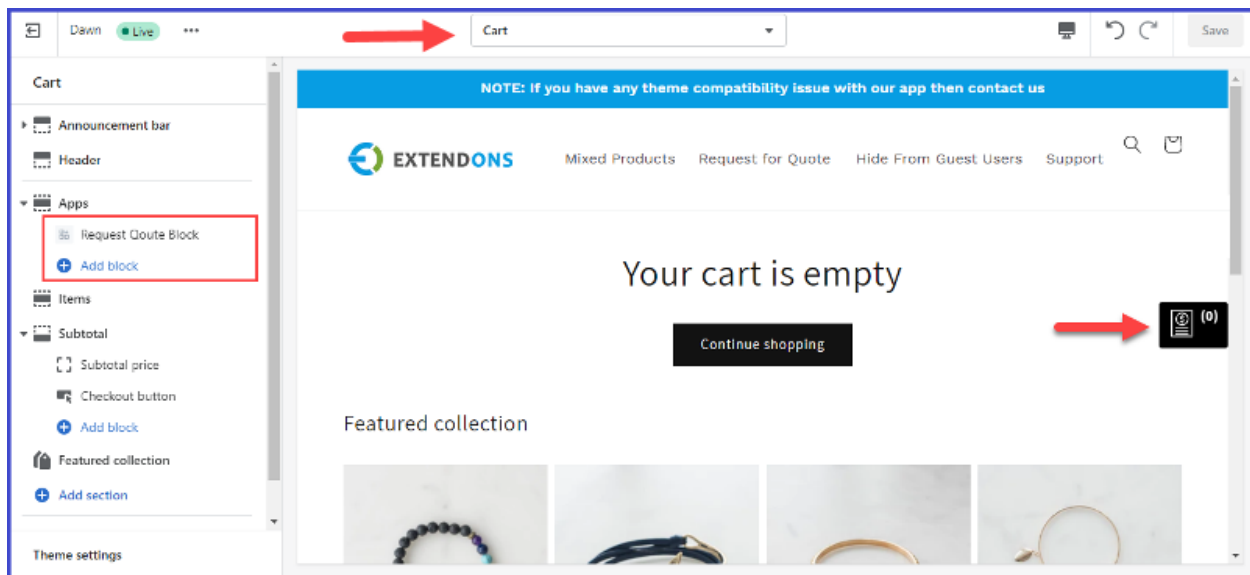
Dawn Live •••

Cart

Save

Cart

Announcement bar

Header

Apps

Request Qoute Block

Add block

Items

Subtotal

Subtotal price

Checkout button

Add block

Featured collection

Add section

Theme settings

NOTE: If you have any theme compatibility issue with our app then contact us

EXTENDONS

Mixed Products Request for Quote Hide From Guest Users Support

Your cart is empty

Continue shopping

(0)

Featured collection